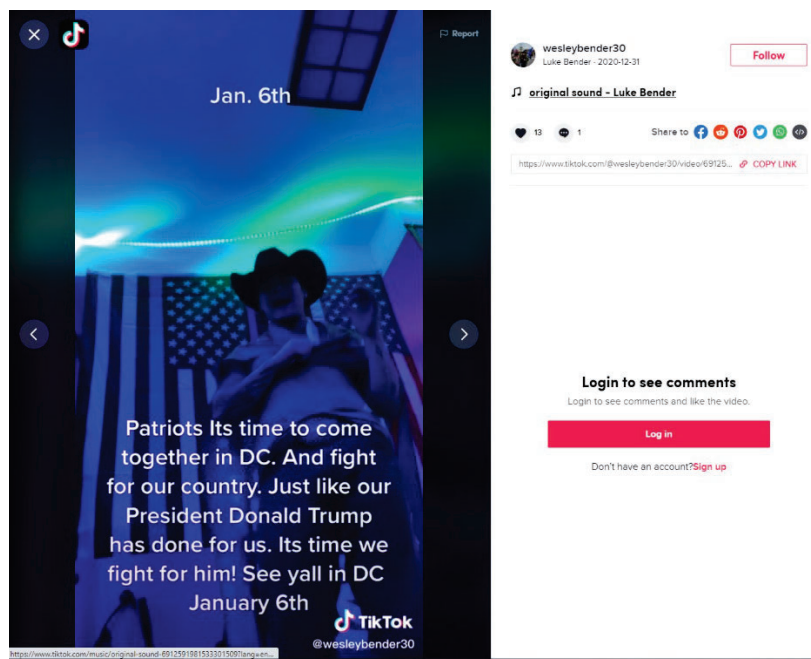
Report

Jan. 6th

Patriots Its time to come together in DC. And fight for our country. Just like our President Donald Trump has done for us. Its time we fight for him! See yall in DC January 6th

TikTok
@wesleybender30

https://www.tiktok.com/music/original-sound-6912591981533301509?lang=en...

wesleybender30
Luke Bender · 2020-12-31

Follow

original sound - Luke Bender

13 1 Share to

https://www.tiktok.com/@wesleybender30/video/69125... COPY LINK

Login to see comments

Login to see comments and like the video.

Log in

Don't have an account? Sign up